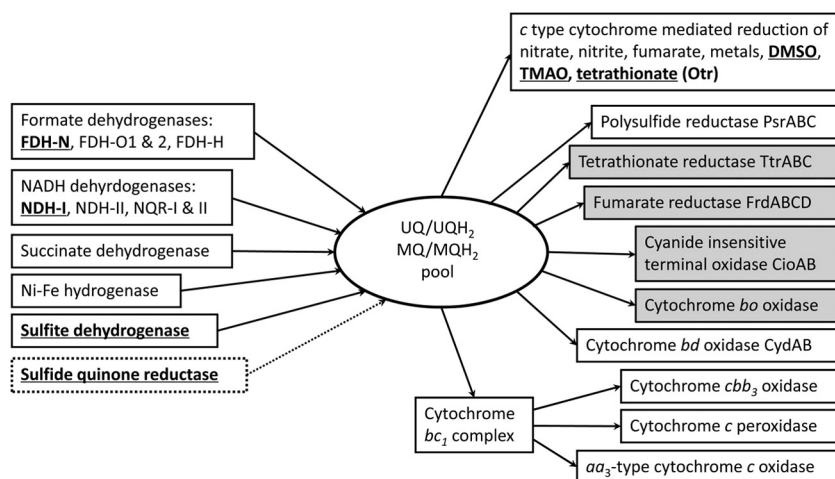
c type cytochrome mediated reduction of nitrate, nitrite, fumarate, metals, **DMSO**, **TMAO**, **tetrathionate** (Otr)

Formate dehydrogenases: **FDH-N**, FDH-O1 & 2, FDH-H

NADH dehyrdogenases: **NDH-I**, NDH-II, NQR-I & II

Succinate dehydrogenase

Ni-Fe hydrogenase

**Sulfite dehydrogenase**

**Sulfide quinone reductase**

UQ/UQH$_2$
MQ/MQH$_2$
pool

Polysulfide reductase PsrABC

Tetrathionate reductase TtrABC

Fumarate reductase FrdABCD

Cyanide insensitive terminal oxidase CioAB

Cytochrome bo oxidase

Cytochrome bd oxidase CydAB

Cytochrome $bc_1$ complex

Cytochrome $cbb_3$ oxidase

Cytochrome c peroxidase

$aa_3$-type cytochrome c oxidase